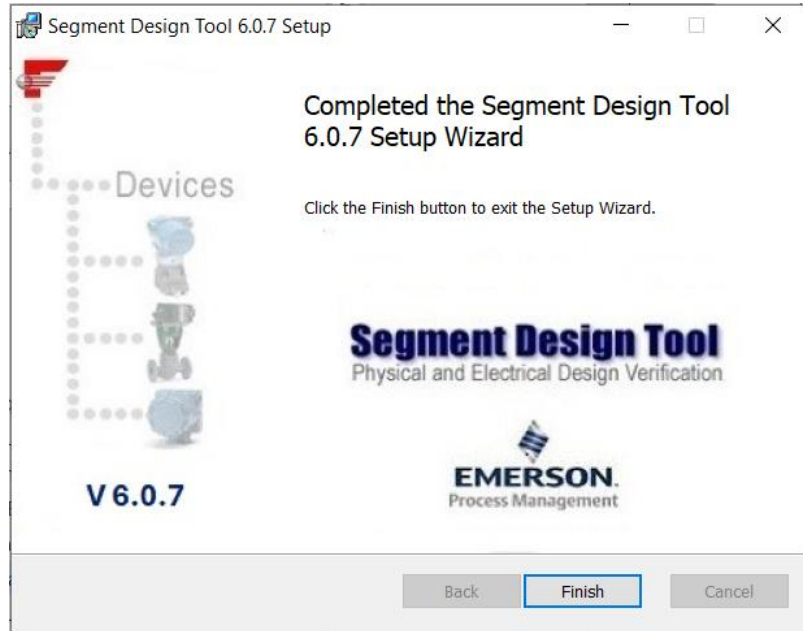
Segment Design Tool 6.0.7 Setup

Devices

V 6.0.7

Completed the Segment Design Tool 6.0.7 Setup Wizard

Click the Finish button to exit the Setup Wizard.

Segment Design Tool
Physical and Electrical Design Verification

EMERSON.
Process Management

Back
Finish
Cancel